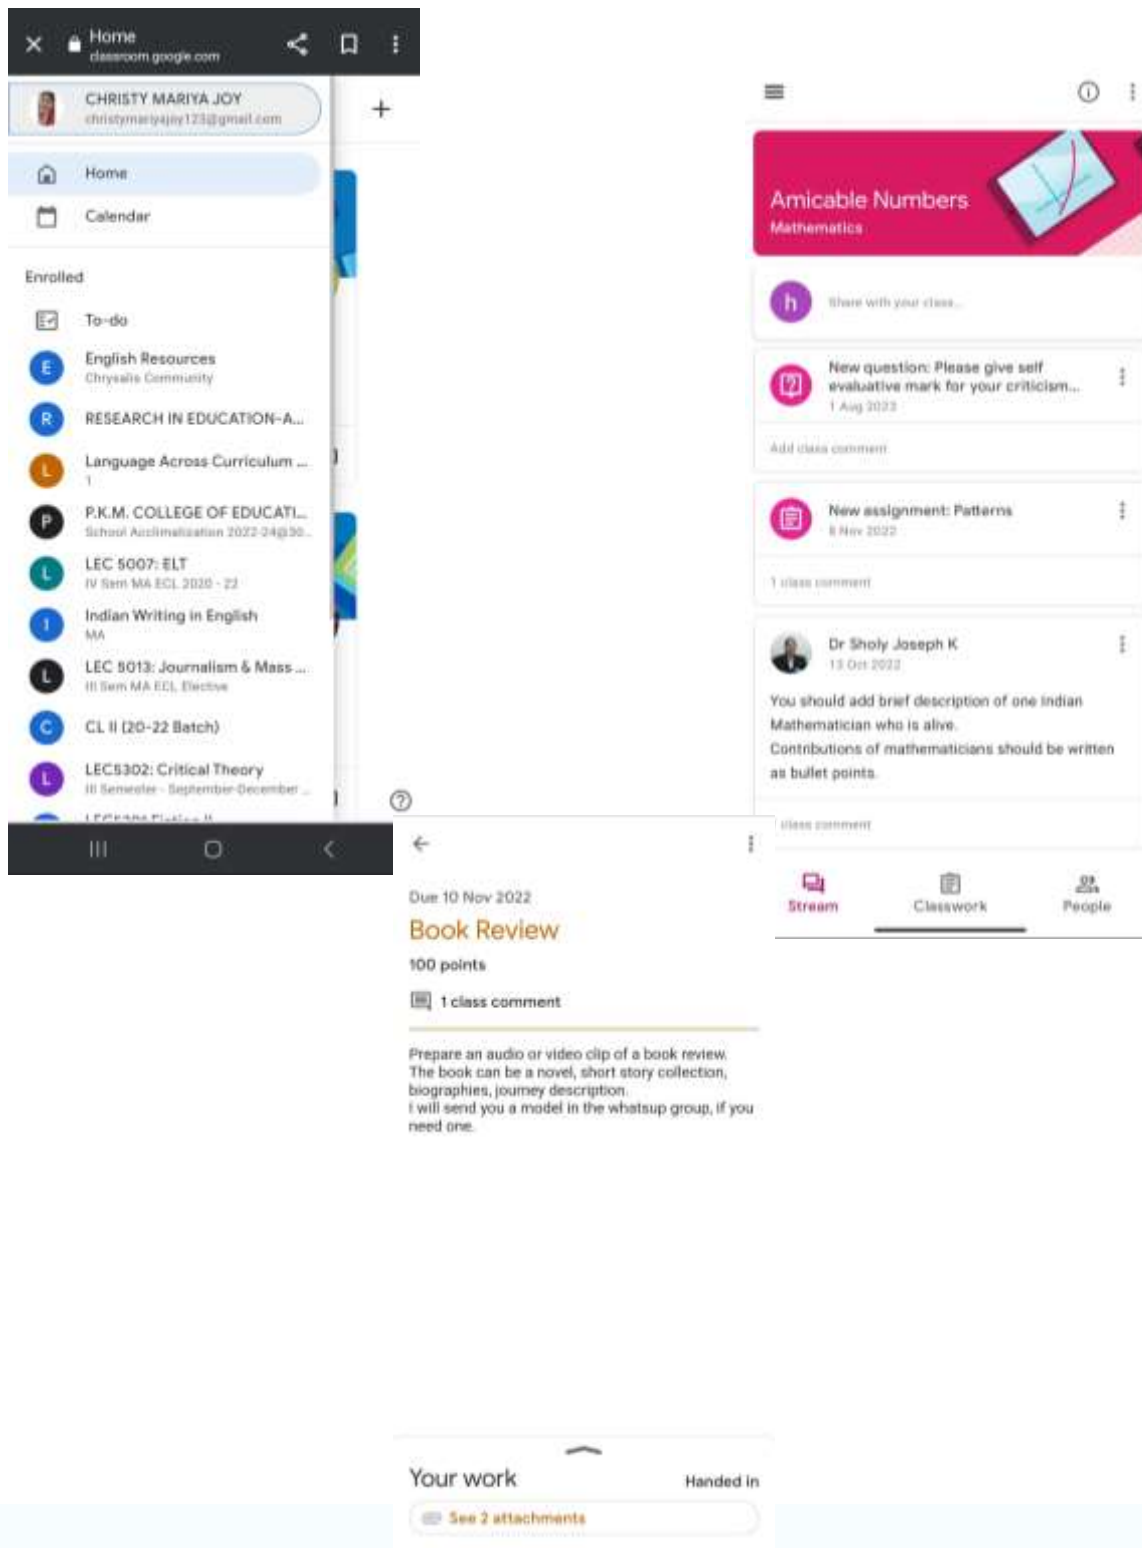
Home
classroom.google.com

CHRISTY MARIYA JOY
christymariyajoy123@gmail.com

Home
Calendar

Enrolled

To-do
E English Resources
Chrysalis Community
R RESEARCH IN EDUCATION-A...
L Language Across Curriculum ...
1
P P.K.M. COLLEGE OF EDUCATI...
School Acclimatization 2022-24@30...
L LEC 5007: ELT
IV Sem MA ECL 2020 - 22
I Indian Writing in English
MA
L LEC 5013: Journalism & Mass ...
III Sem MA ECL Elective
C CL II (20-22 Batch)
L LEC5302: Critical Theory
III Semester - September-December ...

Amicable Numbers
Mathematics

h Share with your class...

New question: Please give self evaluative mark for your criticism...
1 Aug 2023

Add class comment

New assignment: Patterns
8 Nov 2022

1 class comment

Dr Sholy Joseph K
13 Oct 2022

You should add brief description of one Indian Mathematician who is alive.
Contributions of mathematicians should be written as bullet points.

class comment

Stream Classwork People

Due 10 Nov 2022
Book Review
100 points
1 class comment

Prepare an audio or video clip of a book review.
The book can be a novel, short story collection, biographies, journey description.
I will send you a model in the whatsup group, if you need one.

Your work Handed in
See 2 attachments